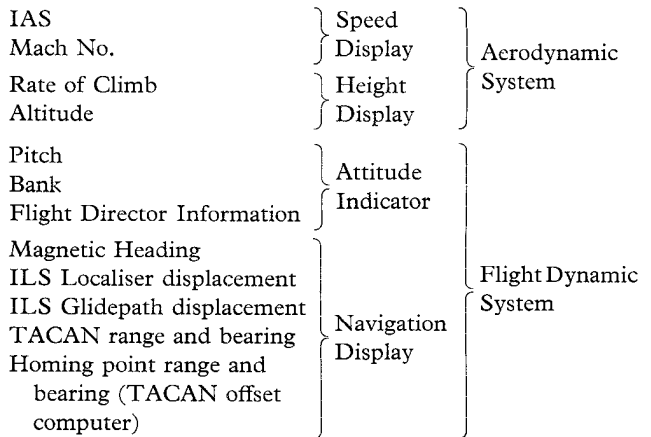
IAS
Mach No.

Speed Display

Rate of Climb
Altitude

Height Display

Aerodynamic System

Pitch
Bank
Flight Director Information

Attitude Indicator

Magnetic Heading
ILS Localiser displacement
ILS Glidepath displacement
TACAN range and bearing
Homing point range and bearing (TACAN offset computer)

Navigation Display

Flight Dynamic System